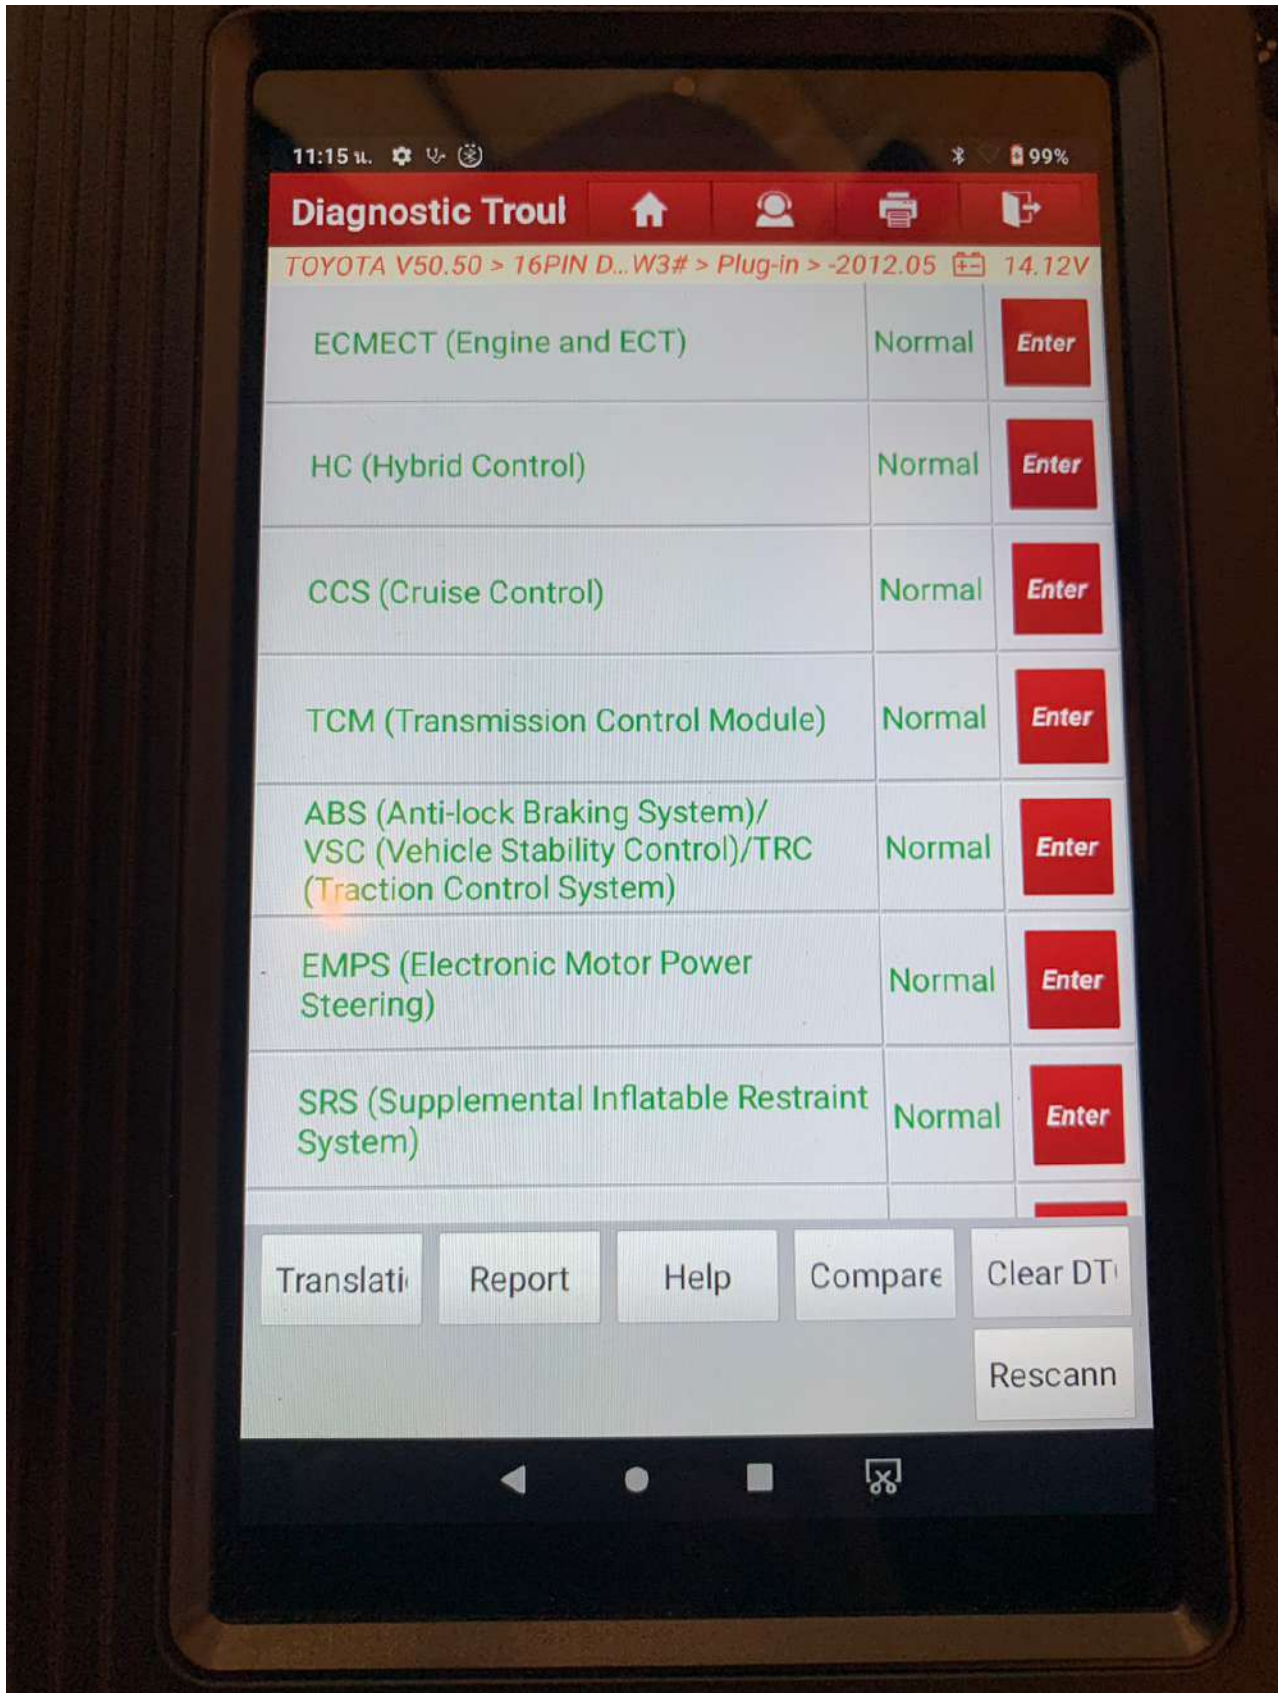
11:15 ч. 99%

Diagnostic Troul

TOYOTA V50.50 > 16PIN D...W3# > Plug-in > -2012.05 14.12V

| | | |
|---|---|---|
| ECMECT (Engine and ECT) | Normal | Enter |
| HC (Hybrid Control) | Normal | Enter |
| CCS (Cruise Control) | Normal | Enter |
| TCM (Transmission Control Module) | Normal | Enter |
| ABS (Anti-lock Braking System)/ VSC (Vehicle Stability Control)/TRC (Traction Control System) | Normal | Enter |
| EMPS (Electronic Motor Power Steering) | Normal | Enter |
| SRS (Supplemental Inflatable Restraint System) | Normal | Enter |

Translati Report Help Compare Clear DT

Rescann